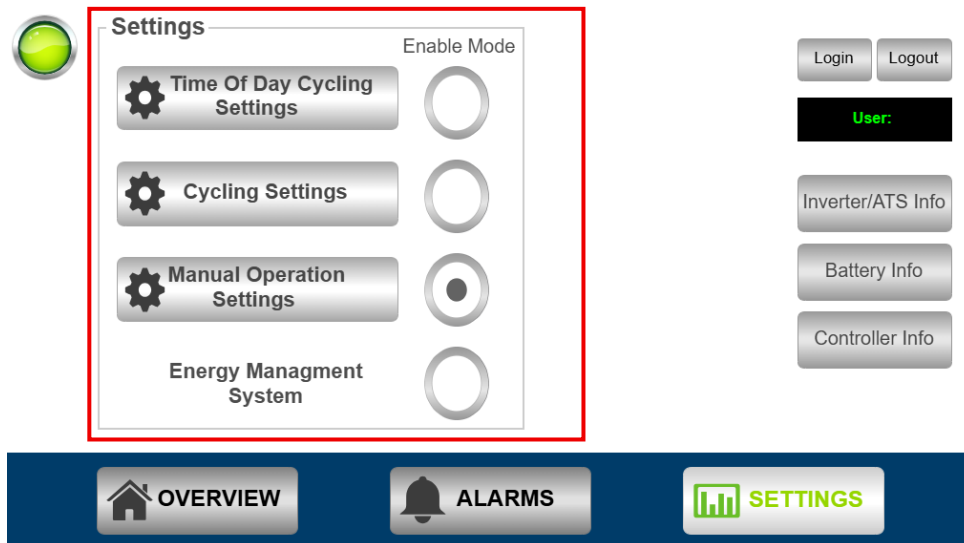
Settings

Enable Mode

Time Of Day Cycling Settings

Cycling Settings

Manual Operation Settings

Energy Managment System

Login

Logout

User:

Inverter/ATS Info

Battery Info

Controller Info

OVERVIEW

ALARMS

SETTINGS